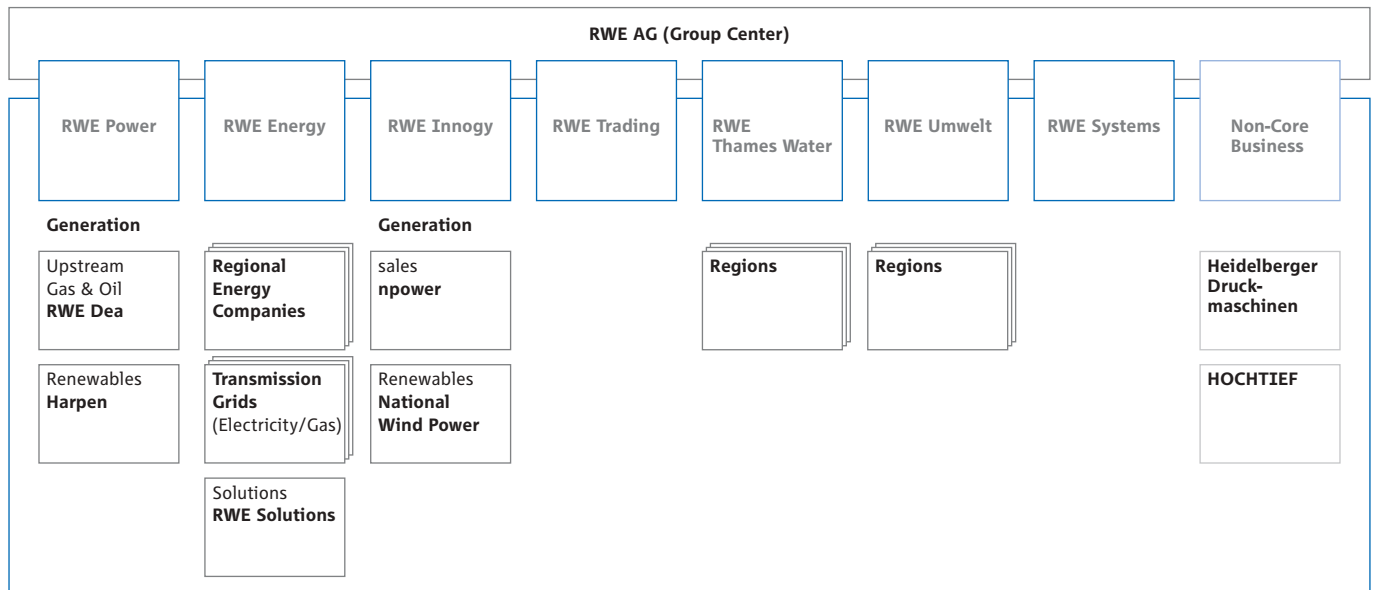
RWE AG (Group Center)

RWE Power

RWE Energy

RWE Innogy

RWE Trading

RWE Thames Water

RWE Umwelt

RWE Systems

Non-Core Business

Generation

Upstream Gas & Oil **RWE Dea**

Renewables **Harpen**

**Regional Energy Companies**

**Transmission Grids** (Electricity/Gas)

Solutions **RWE Solutions**

Generation

sales **npower**

Renewables **National Wind Power**

**Regions**

**Regions**

**Heidelberger Druckmaschinen**

**HOCHTIEF**